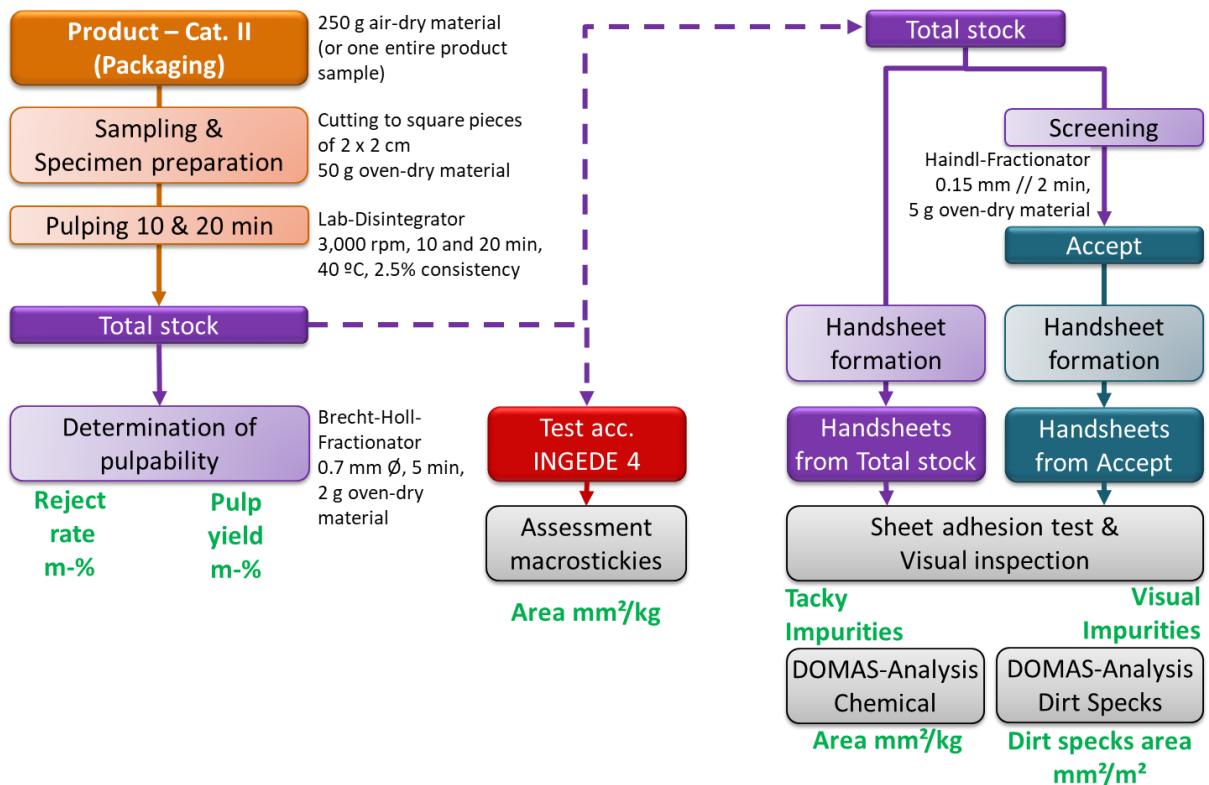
Product – Cat. II (Packaging)

250 g air-dry material (or one entire product sample)

Sampling & Specimen preparation

Cutting to square pieces of 2 x 2 cm
50 g oven-dry material

Pulping 10 & 20 min

Lab-Disintegrator
3,000 rpm, 10 and 20 min, 40 ºC, 2.5% consistency

Total stock

Determination of pulpability

Brecht-Holl-Fractionator
0.7 mm Ø, 5 min, 2 g oven-dry material

Reject rate m-%

Pulp yield m-%

Test acc. INGEDE 4

Assessment macrostickies

Area mm²/kg

Total stock

Screening

Haindl-Fractionator
0.15 mm // 2 min,
5 g oven-dry material

Accept

Handsheet formation

Handsheet formation

Handsheets from Total stock

Handsheets from Accept

Sheet adhesion test & Visual inspection

Tacky Impurities

Visual Impurities

DOMAS-Analysis Chemical

DOMAS-Analysis Dirt Specks

Area mm²/kg

Dirt specks area mm²/m²